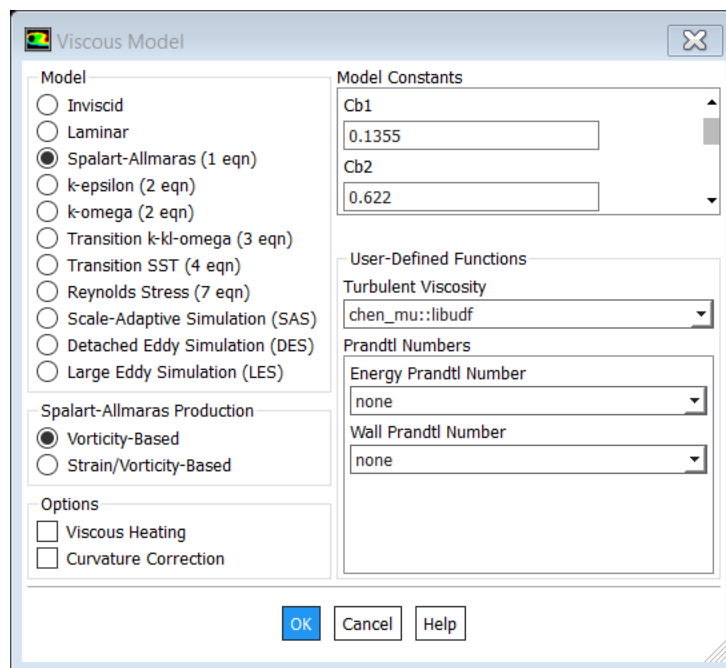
Viscous Model

Model
Inviscid
Laminar
Spalart-Allmaras (1 eqn)
k-epsilon (2 eqn)
k-omega (2 eqn)
Transition k-kl-omega (3 eqn)
Transition SST (4 eqn)
Reynolds Stress (7 eqn)
Scale-Adaptive Simulation (SAS)
Detached Eddy Simulation (DES)
Large Eddy Simulation (LES)

Spalart-Allmaras Production
Vorticity-Based
Strain/Vorticity-Based

Options
Viscous Heating
Curvature Correction

Model Constants
Cb1
0.1355
Cb2
0.622

User-Defined Functions
Turbulent Viscosity
chen_mu::libudf
Prandtl Numbers
Energy Prandtl Number
none
Wall Prandtl Number
none

OK Cancel Help